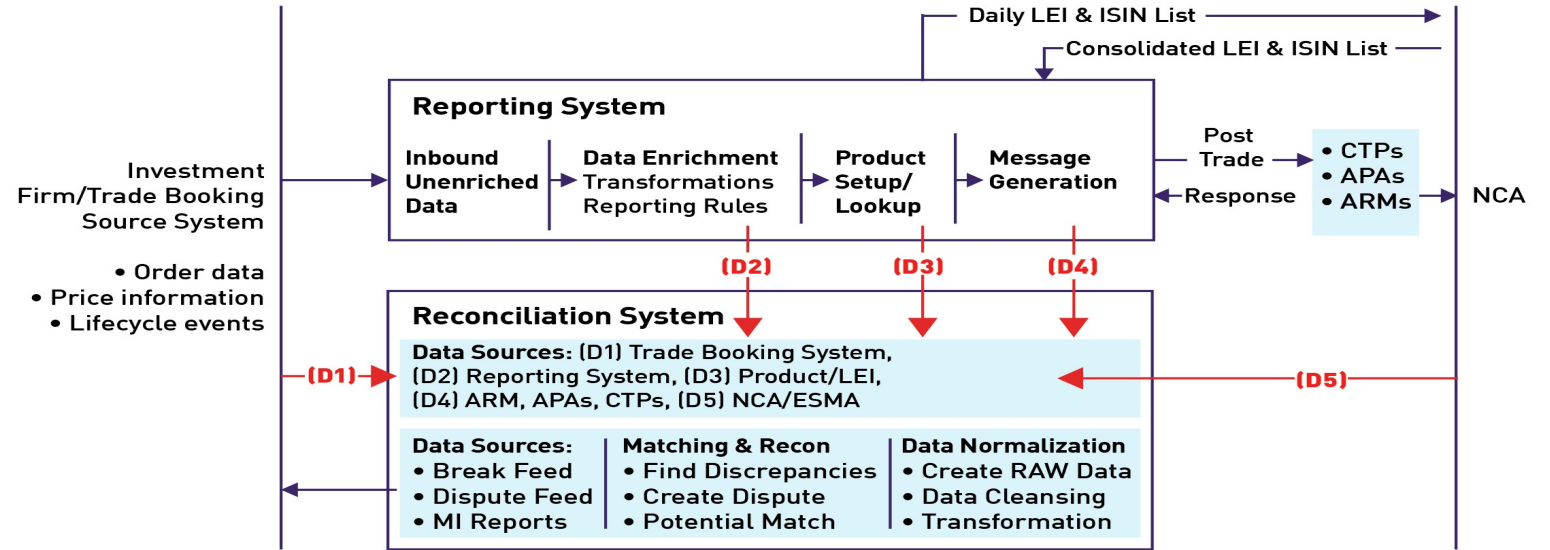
Daily LEI & ISIN List

Consolidated LEI & ISIN List

Reporting System

Inbound Unenriched Data

Data Enrichment Transformations Reporting Rules

Product Setup/ Lookup

Message Generation

Post Trade

Response

• CTPs
• APAs
• ARMs

NCA

Investment Firm/Trade Booking Source System

• Order data
• Price information
• Lifecycle events

(D2)

(D3)

(D4)

Reconciliation System

(D1)

Data Sources: (D1) Trade Booking System, (D2) Reporting System, (D3) Product/LEI, (D4) ARM, APAs, CTPs, (D5) NCA/ESMA

(D5)

Data Sources:
• Break Feed
• Dispute Feed
• MI Reports

Matching & Recon
• Find Discrepancies
• Create Dispute
• Potential Match

Data Normalization
• Create RAW Data
• Data Cleansing
• Transformation